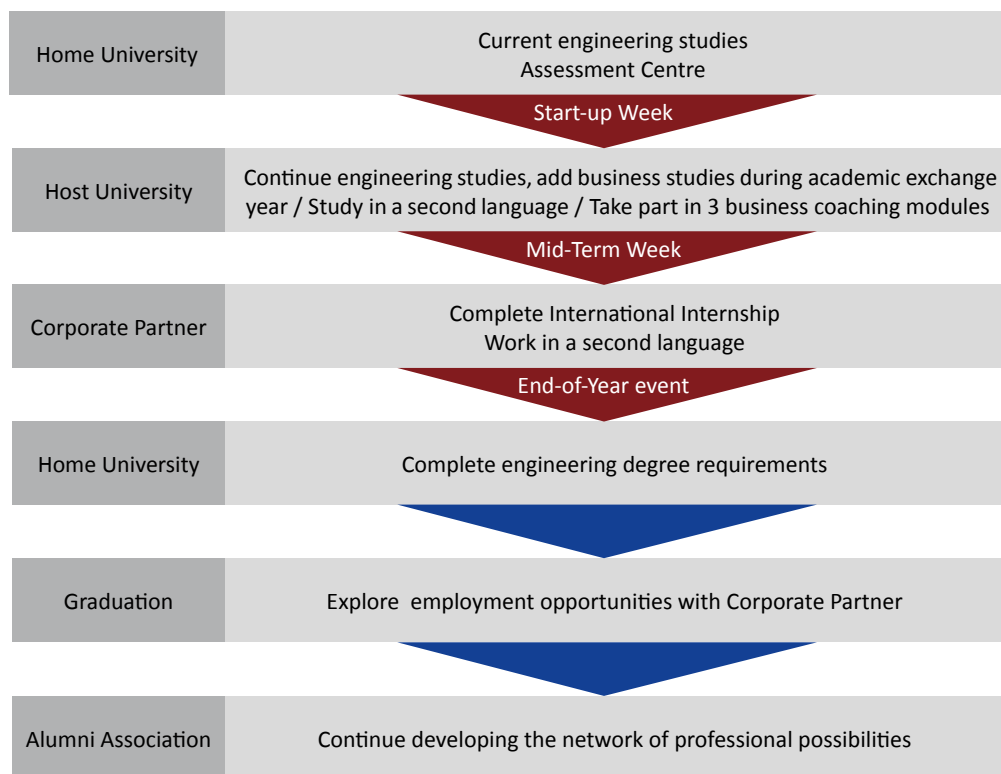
Home University

Current engineering studies
Assessment Centre

Start-up Week

Host University

Continue engineering studies, add business studies during academic exchange year / Study in a second language / Take part in 3 business coaching modules

Mid-Term Week

Corporate Partner

Complete International Internship
Work in a second language

End-of-Year event

Home University

Complete engineering degree requirements

Graduation

Explore employment opportunities with Corporate Partner

Alumni Association

Continue developing the network of professional possibilities